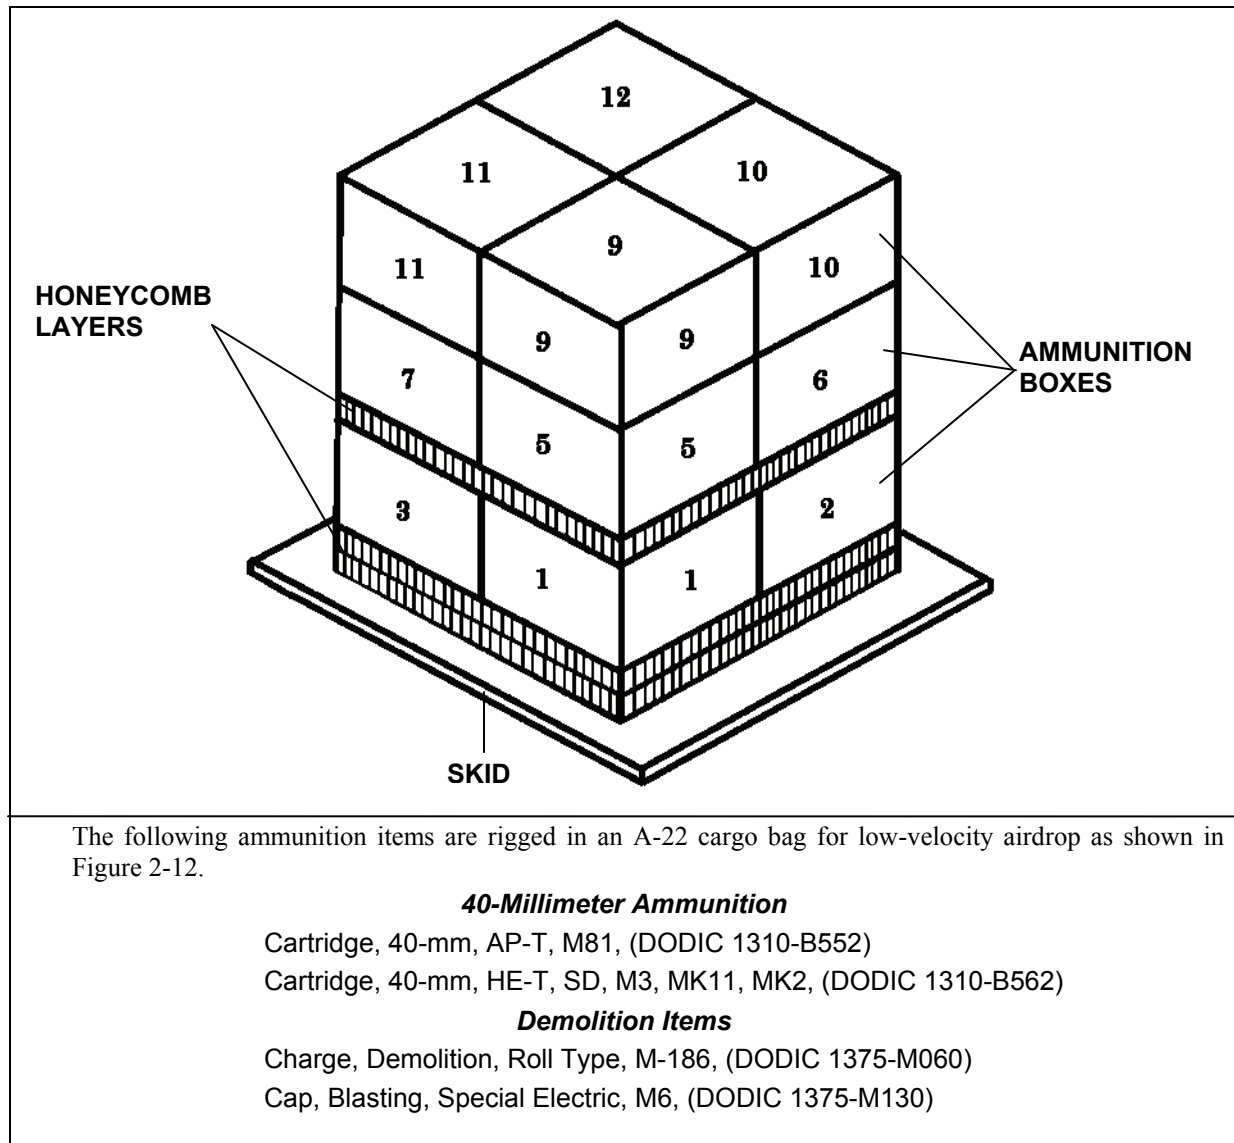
12

11

10

11

9

10

HONEYCOMB LAYERS

9

9

AMMUNITION BOXES

7

6

5

5

3

2

1

1

SKID

The following ammunition items are rigged in an A-22 cargo bag for low-velocity airdrop as shown in Figure 2-12.

*40-Millimeter Ammunition*

Cartridge, 40-mm, AP-T, M81, (DODIC 1310-B552)

Cartridge, 40-mm, HE-T, SD, M3, MK11, MK2, (DODIC 1310-B562)

*Demolition Items*

Charge, Demolition, Roll Type, M-186, (DODIC 1375-M060)

Cap, Blasting, Special Electric, M6, (DODIC 1375-M130)